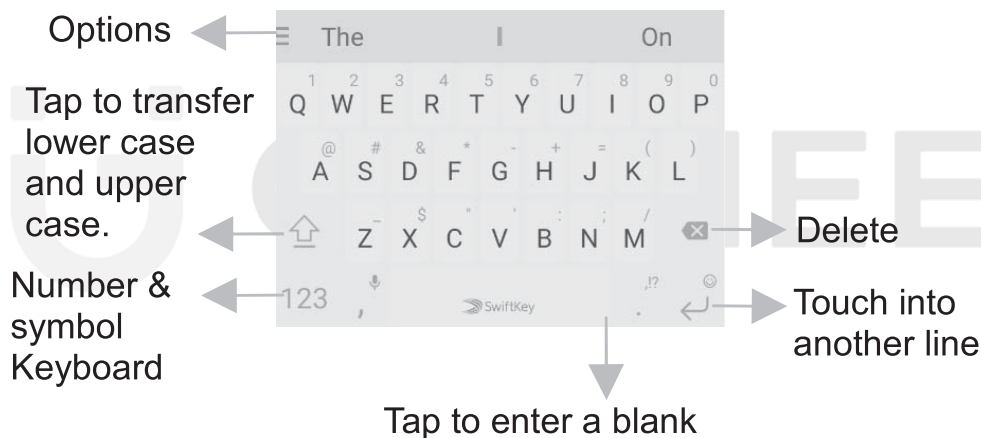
Options

The I On

1 2 3 4 5 6 7 8 9 0
Q W E R T Y U I O P

@ # & * - + = ( )
A S D F G H J K L

_ $ " ' : ; /
Z X C V B N M

123 , SwiftKey . ,!?

Tap to transfer lower case and upper case.

Delete

Number & symbol Keyboard

Touch into another line

Tap to enter a blank